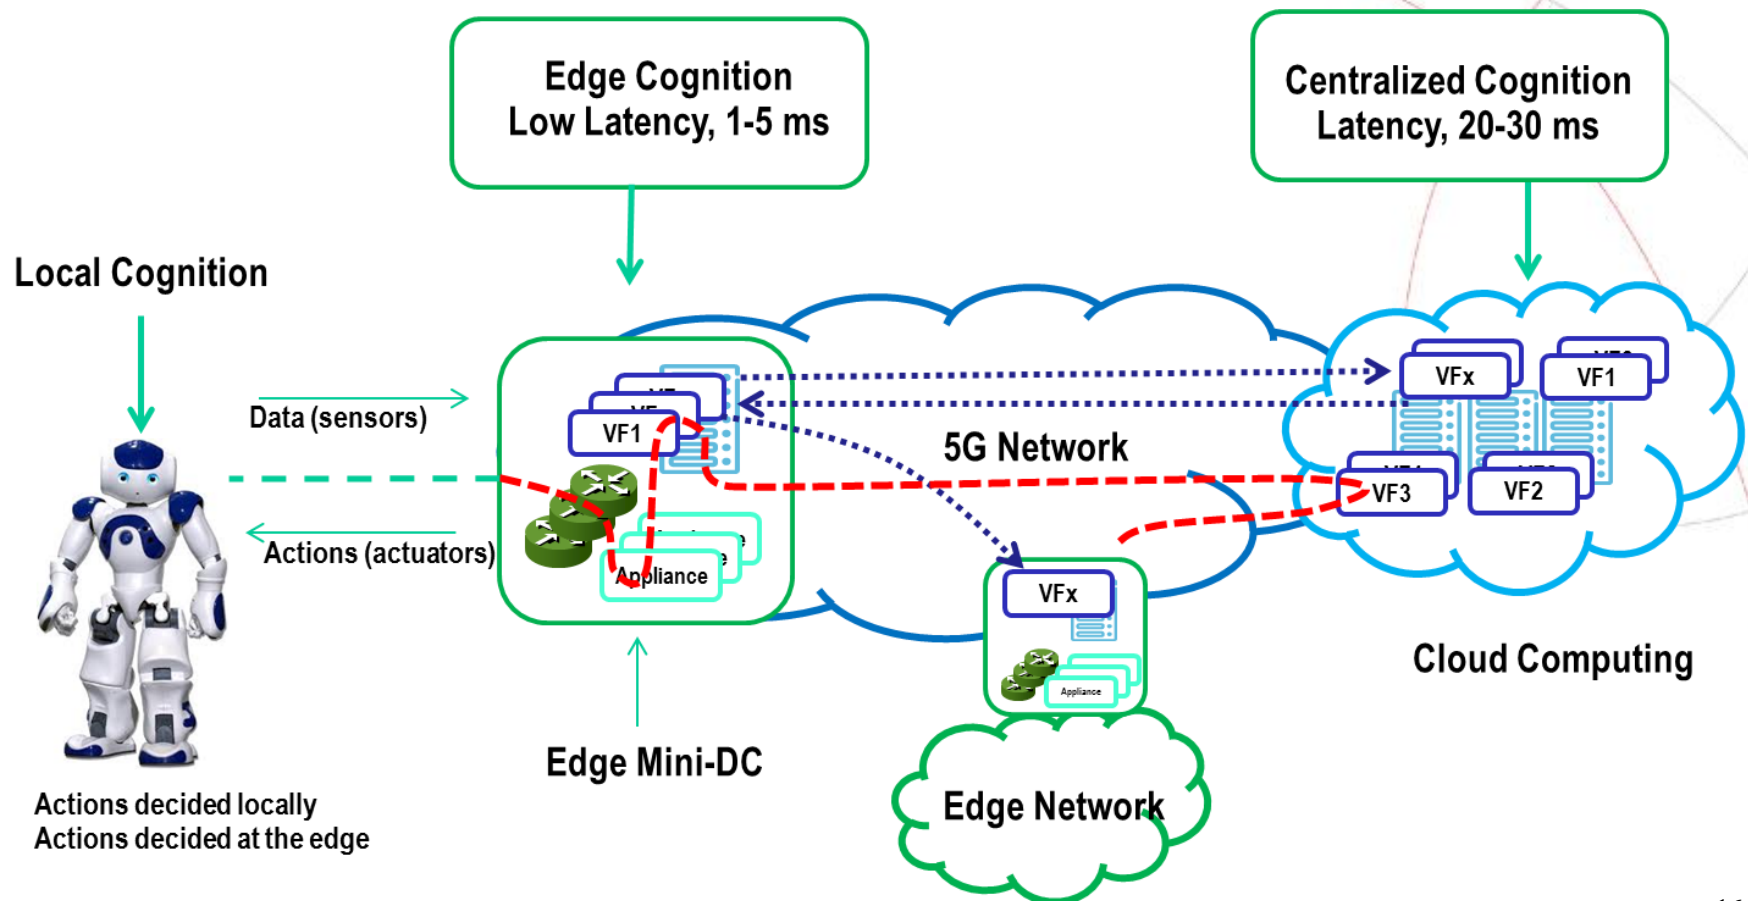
Edge Cognition
Low Latency, 1-5 ms

Centralized Cognition
Latency, 20-30 ms

Local Cognition

Data (sensors)

Actions (actuators)

VF1

Appliance

5G Network

VFx

VF1

VF3

VF2

VFx

Appliance

Cloud Computing

Edge Mini-DC

Edge Network

Actions decided locally
Actions decided at the edge